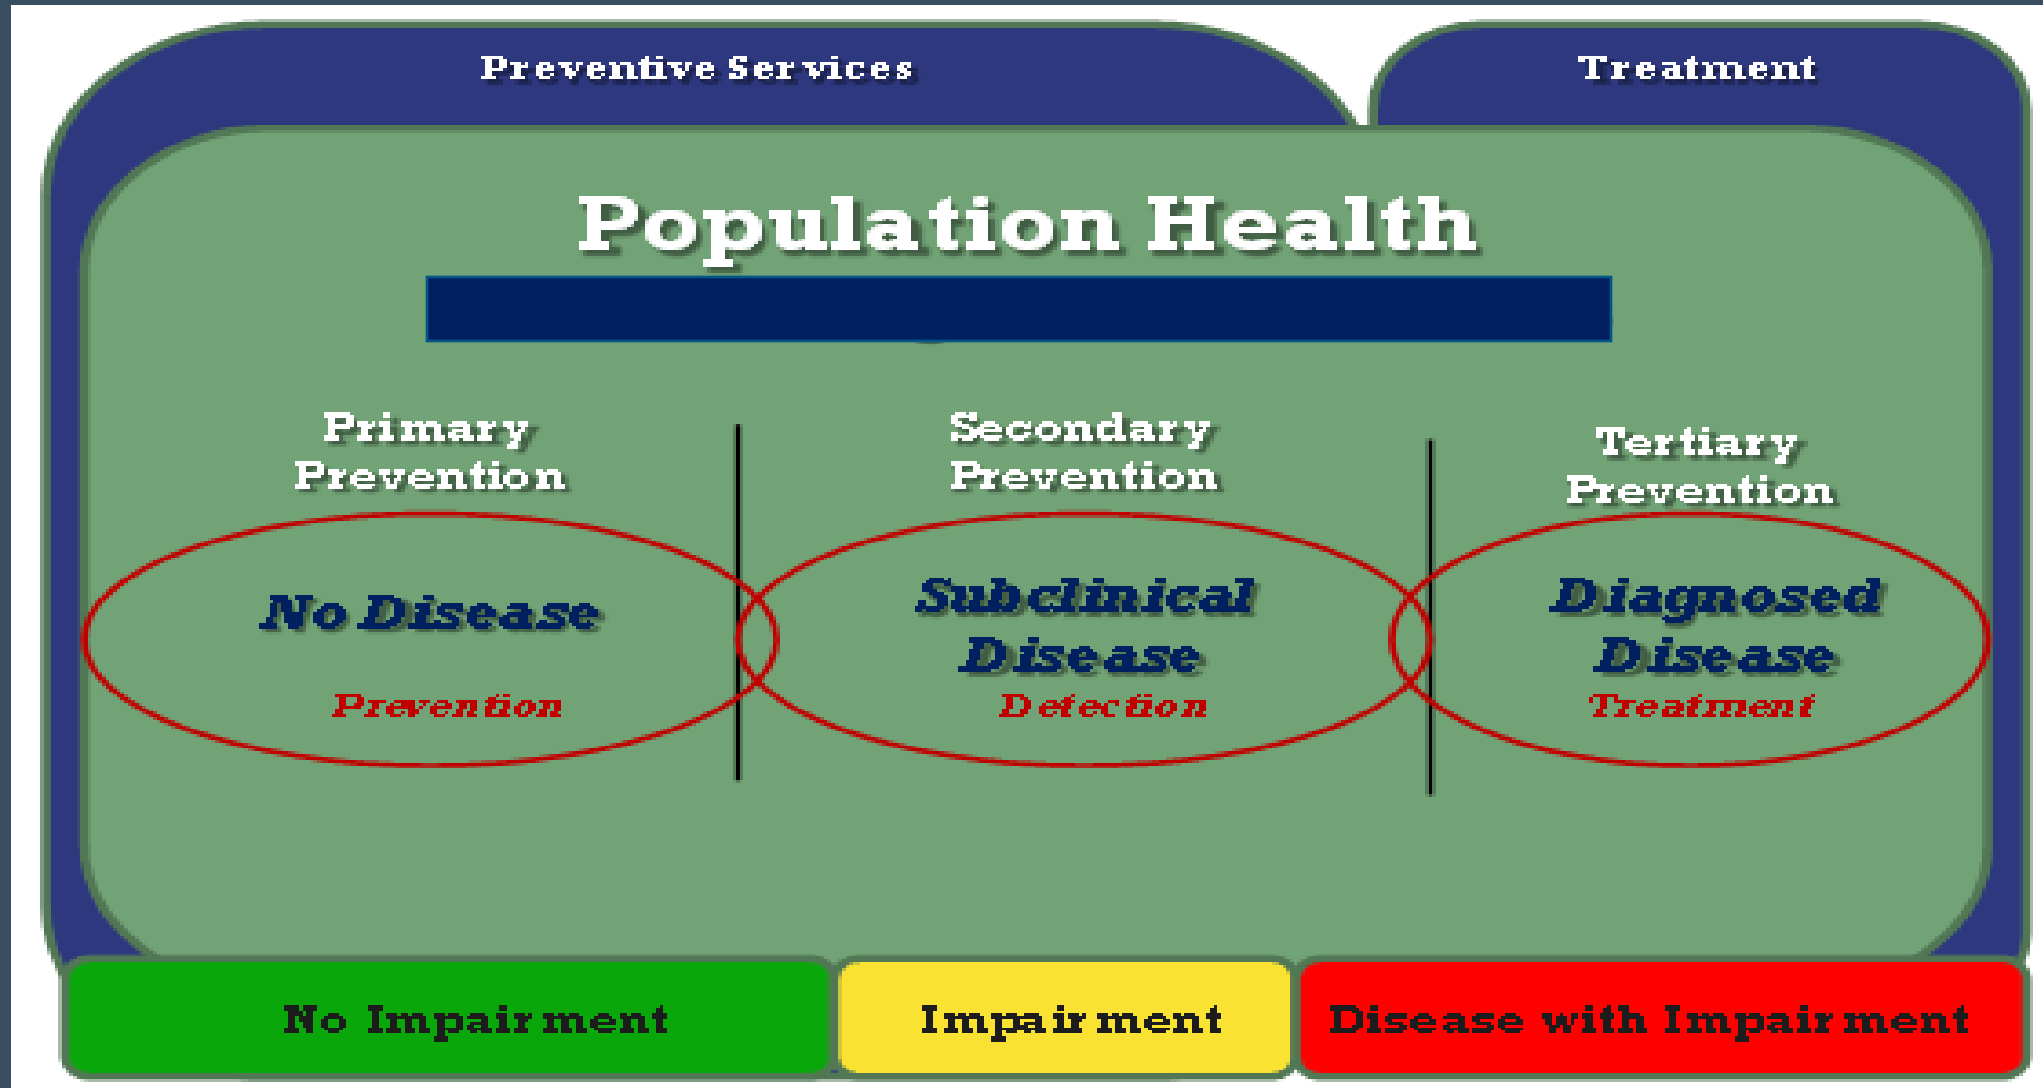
Preventive Services

Treatment

Population Health

Primary Prevention

Secondary Prevention

Tertiary Prevention

No Disease

Prevention

Subclinical Disease

Detection

Diagnosed Disease

Treatment

No Impairment

Impairment

Disease with Impairment